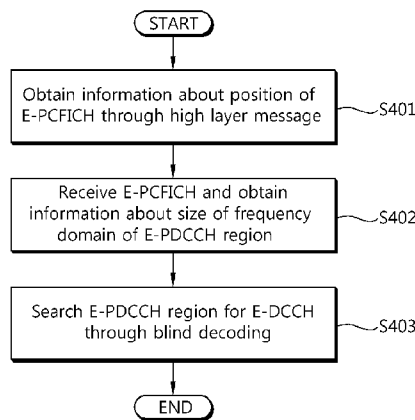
START

Obtain information about position of E-PCFICH through high layer message

S401

Receive E-PCFICH and obtain information about size of frequency domain of E-PDCCH region

S402

Search E-PDCCH region for E-DCCH through blind decoding

S403

END